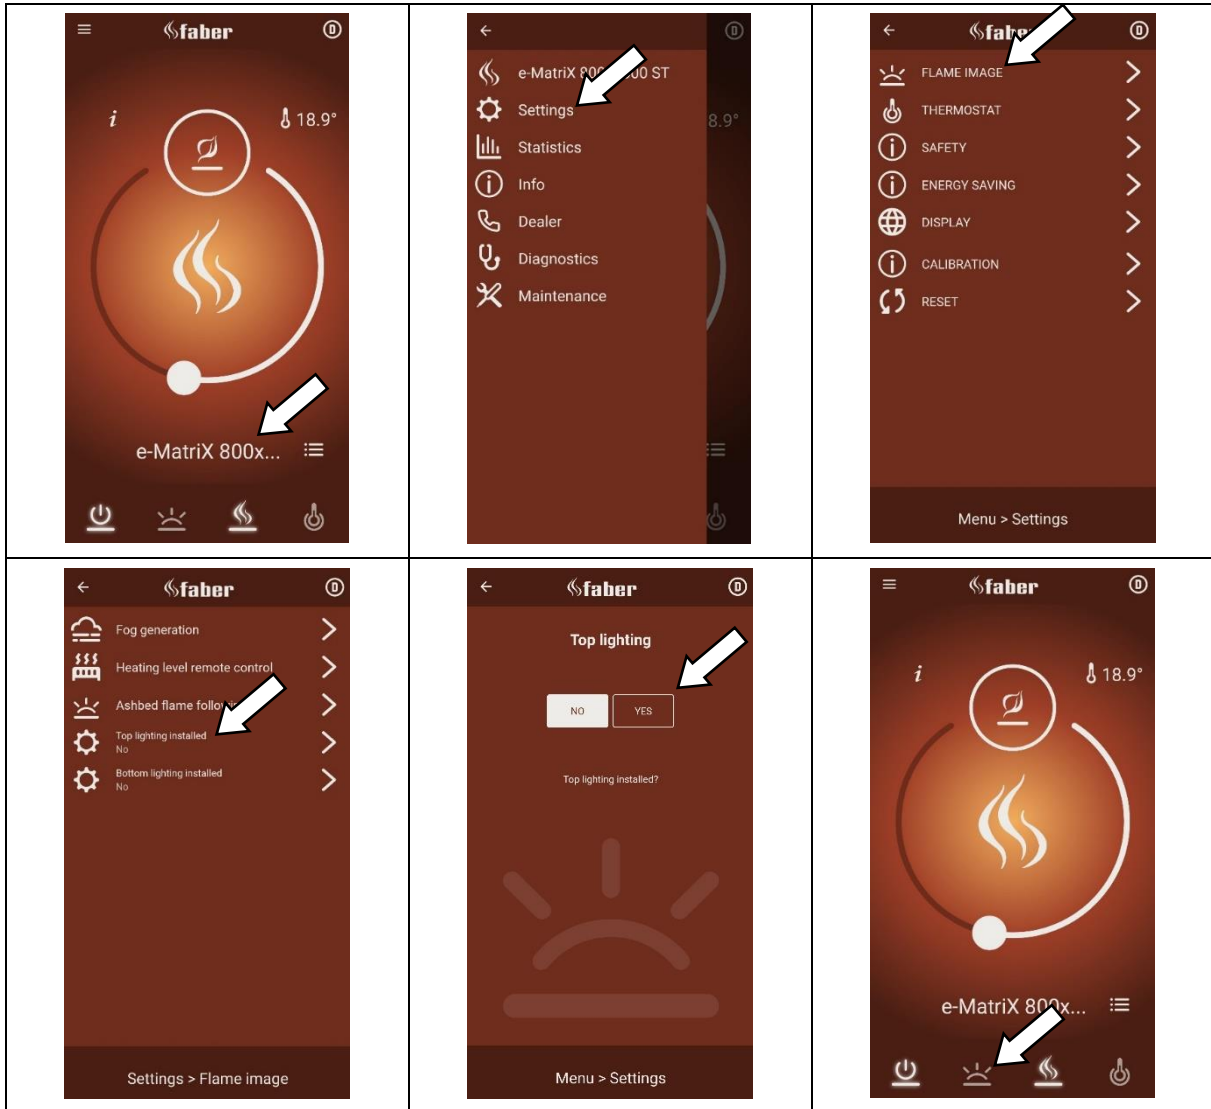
| | | |
|---|---|---|
| faber<br>i<br>18.9°<br>e-MatriX 800x... | e-MatriX 80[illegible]00 ST<br>Settings<br>Statistics<br>Info<br>Dealer<br>Diagnostics<br>Maintenance<br>8.9° | fab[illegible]<br>FLAME IMAGE<br>THERMOSTAT<br>SAFETY<br>ENERGY SAVING<br>DISPLAY<br>CALIBRATION<br>RESET<br>Menu > Settings |
| faber<br>Fog generation<br>Heating level remote control<br>Ashbed flame follo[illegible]<br>Top lighting installed<br>No<br>Bottom lighting installed<br>No<br>Settings > Flame image | faber<br>Top lighting<br>NO<br>YES<br>Top lighting installed?<br>Menu > Settings | faber<br>i<br>18.9°<br>e-MatriX 80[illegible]x... |